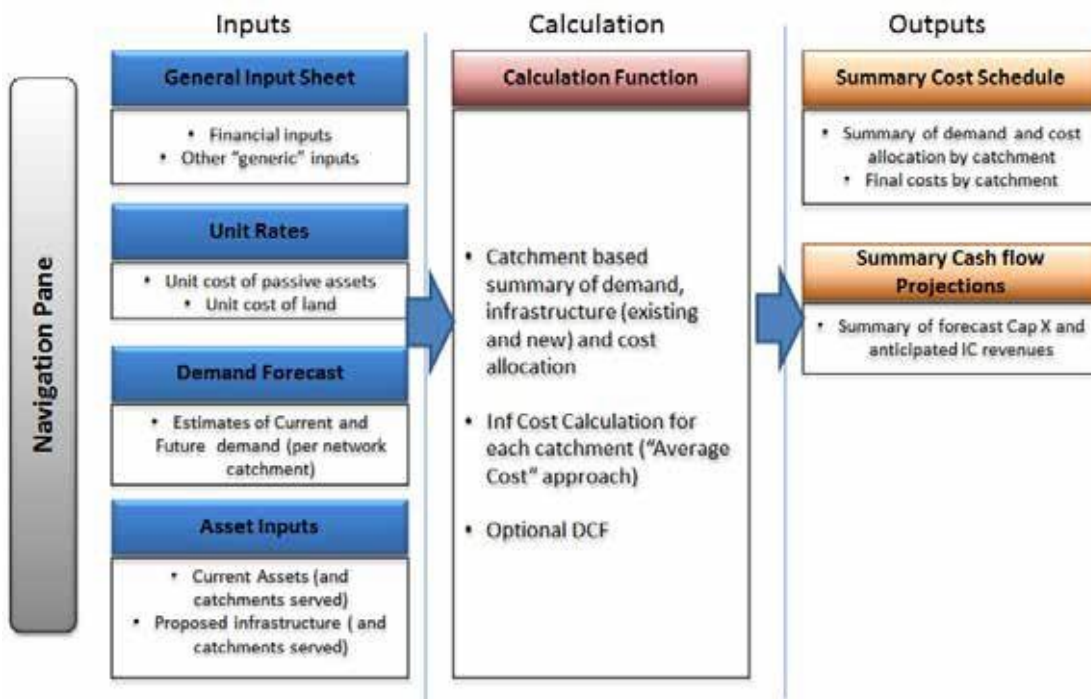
Navigation Pane

Inputs

General Input Sheet

• Financial inputs
• Other "generic" inputs

Unit Rates

• Unit cost of passive assets
• Unit cost of land

Demand Forecast

• Estimates of Current and Future demand (per network catchment)

Asset Inputs

• Current Assets (and catchments served)
• Proposed infrastructure ( and catchments served)

Calculation

Calculation Function

• Catchment based summary of demand, infrastructure (existing and new) and cost allocation

• Inf Cost Calculation for each catchment ("Average Cost" approach)

• Optional DCF

Outputs

Summary Cost Schedule

• Summary of demand and cost allocation by catchment
• Final costs by catchment

Summary Cash flow Projections

• Summary of forecast Cap X and anticipated IC revenues